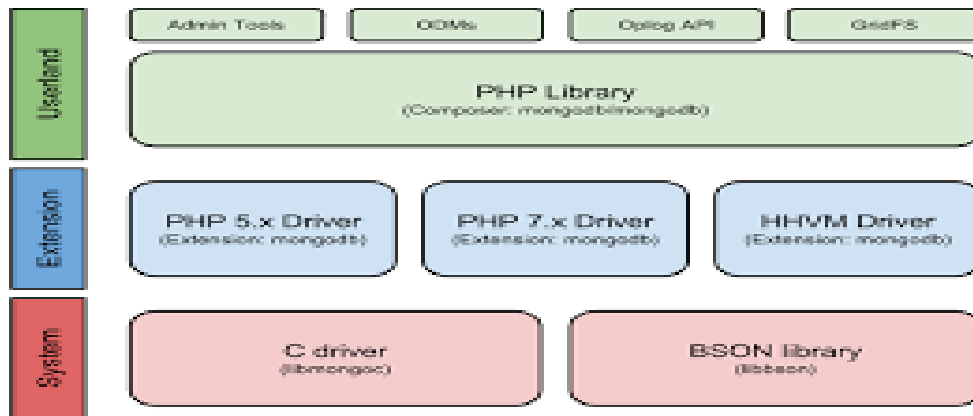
Userland

Admin Tools

ODMs

Oplog API

GridFS

PHP Library
(Composer: mongodb/mongodb)

Extension

PHP 5.x Driver
(Extension: mongodb)

PHP 7.x Driver
(Extension: mongodb)

HHVM Driver
(Extension: mongodb)

System

C driver
(libmongoc)

BSON library
(libbson)